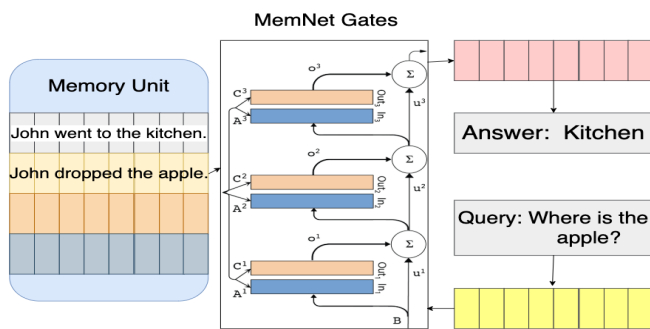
MemNet Gates

Memory Unit

John went to the kitchen.

John dropped the apple.

$o^3$

$C^3$

$A^3$

$Out_3$

$In_3$

$\Sigma$

$u^3$

$o^2$

$C^2$

$A^2$

$Out_2$

$In_2$

$\Sigma$

$u^2$

$o^1$

$C^1$

$A^1$

$Out_1$

$In_1$

$\Sigma$

$u^1$

B

Answer: Kitchen

Query: Where is the apple?